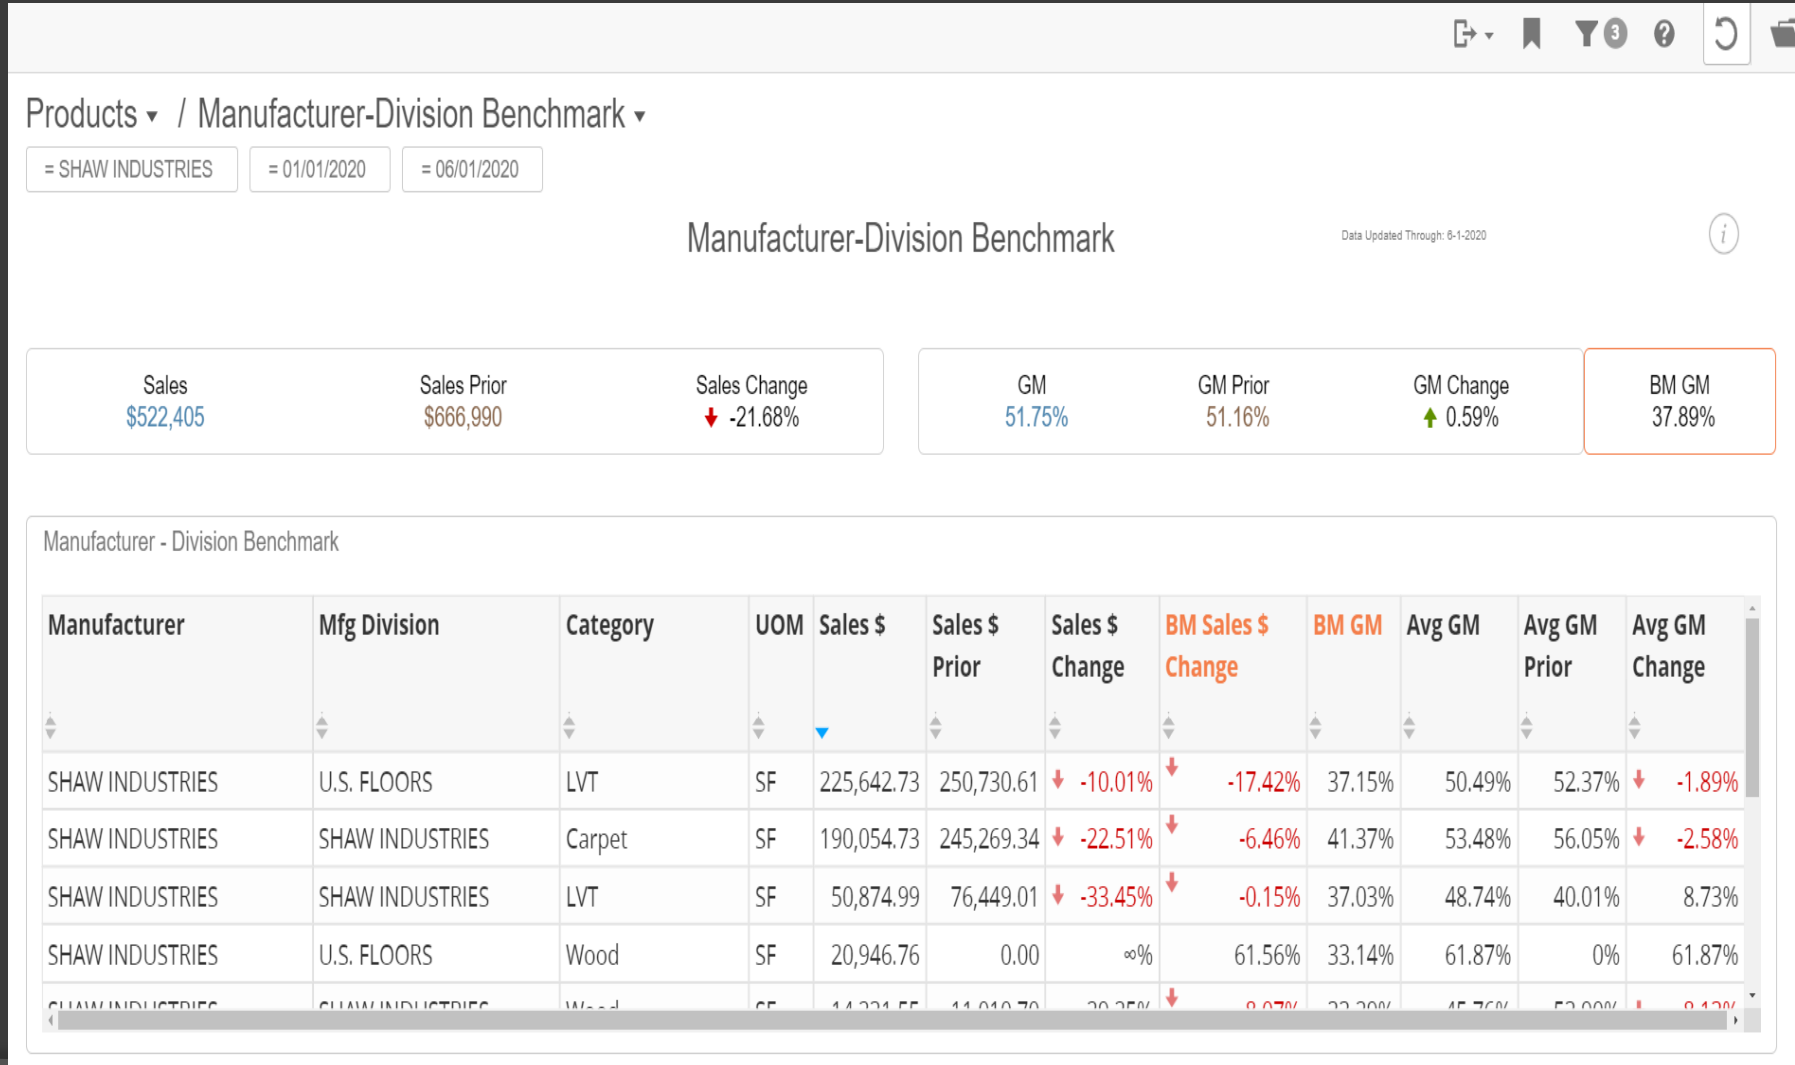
3

Products ▾ / Manufacturer-Division Benchmark ▾

= SHAW INDUSTRIES = 01/01/2020 = 06/01/2020

Manufacturer-Division Benchmark

Data Updated Through: 6-1-2020

| Sales | Sales Prior | Sales Change |
|---|---|---|
| $522,405 | $666,990 | -21.68% |

| GM | GM Prior | GM Change | BM GM |
|---|---|---|---|
| 51.75% | 51.16% | 0.59% | 37.89% |

Manufacturer - Division Benchmark

| Manufacturer | Mfg Division | Category | UOM | Sales $ | Sales $ Prior | Sales $ Change | BM Sales $ Change | BM GM | Avg GM | Avg GM Prior | Avg GM Change |
|---|---|---|---|---|---|---|---|---|---|---|---|
| SHAW INDUSTRIES | U.S. FLOORS | LVT | SF | 225,642.73 | 250,730.61 | -10.01% | -17.42% | 37.15% | 50.49% | 52.37% | -1.89% |
| SHAW INDUSTRIES | SHAW INDUSTRIES | Carpet | SF | 190,054.73 | 245,269.34 | -22.51% | -6.46% | 41.37% | 53.48% | 56.05% | -2.58% |
| SHAW INDUSTRIES | SHAW INDUSTRIES | LVT | SF | 50,874.99 | 76,449.01 | -33.45% | -0.15% | 37.03% | 48.74% | 40.01% | 8.73% |
| SHAW INDUSTRIES | U.S. FLOORS | Wood | SF | 20,946.76 | 0.00 | ∞% | 61.56% | 33.14% | 61.87% | 0% | 61.87% |
| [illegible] | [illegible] | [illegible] | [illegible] | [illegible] | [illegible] | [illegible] | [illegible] | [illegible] | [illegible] | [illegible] | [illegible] |